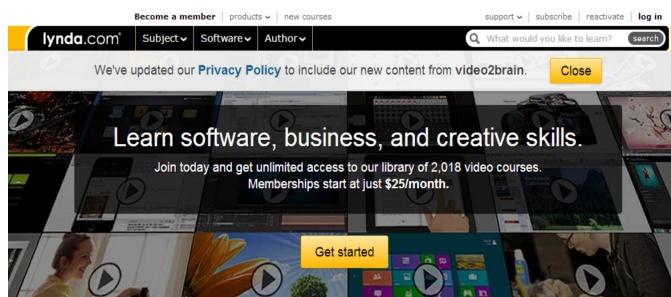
Become a member | products ⌄ | new courses

support ⌄ | subscribe | reactivate | log in

lynda.com® Subject ⌄ Software ⌄ Author ⌄

What would you like to learn? search

We've updated our Privacy Policy to include our new content from video2brain Close

Learn software, business, and creative skills.

Join today and get unlimited access to our library of 2,018 video courses. Memberships start at just $25/month.

Get started